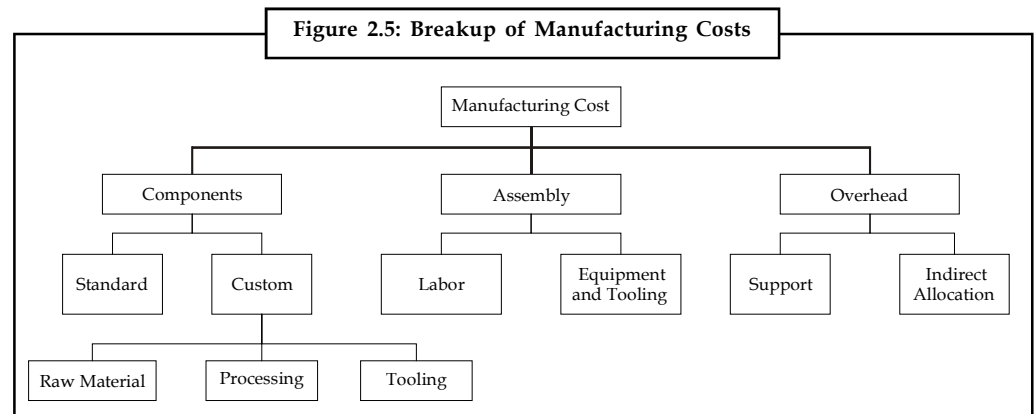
Figure 2.5: Breakup of Manufacturing Costs

Manufacturing Cost

Components

Assembly

Overhead

Standard

Custom

Labor

Equipment and Tooling

Support

Indirect Allocation

Raw Material

Processing

Tooling